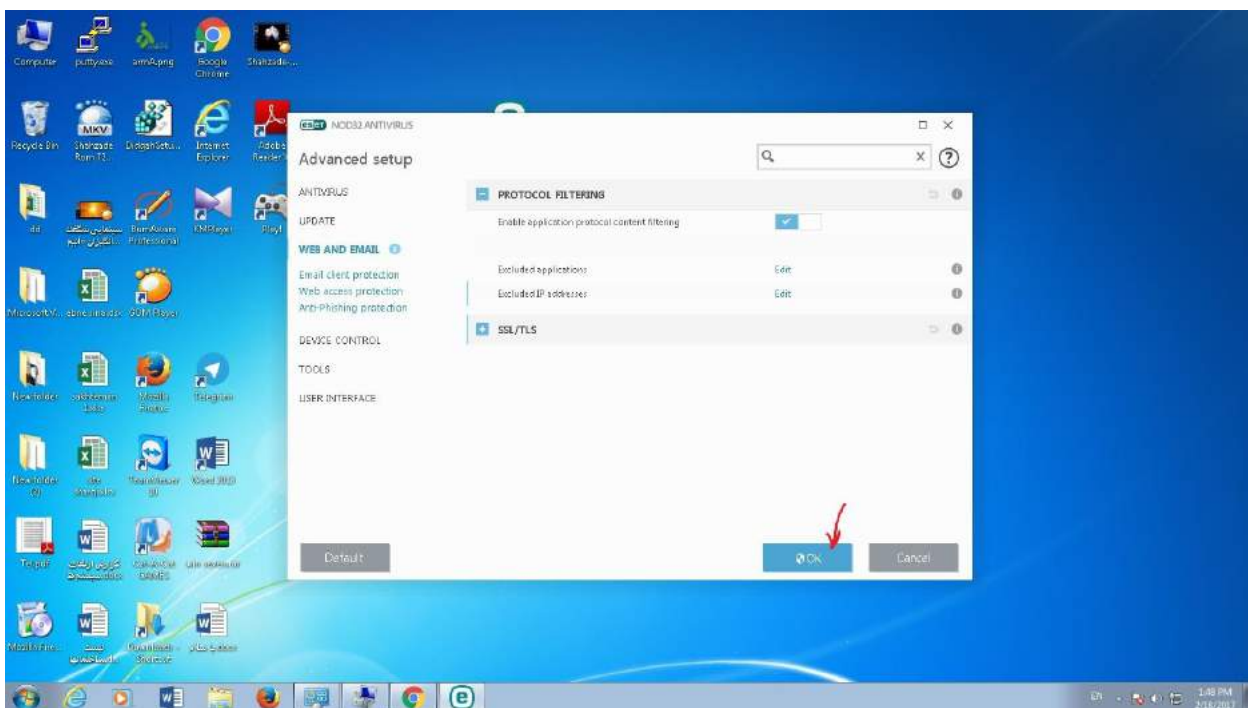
Computer puttyexe armA.png Google Chrome Shahzade...

Recycle Bin Shahzade Rom T2... DidgahSetu... Internet Explorer Adobe Reader

eset NOD32 ANTIVIRUS

Advanced setup

ANTIVIRUS
UPDATE
WEB AND EMAIL
Email client protection
Web access protection
Anti-Phishing protection
DEVICE CONTROL
TOOLS
USER INTERFACE

PROTOCOL FILTERING
Enable application protocol content filtering
Excluded applications Edit
Excluded IP addresses Edit
SSL/TLS

Default
OK
Cancel

dd BurnAware Professional KMPlayer
Microsoft V... ebne ahsd.xlsx GOM Player
New folder Mozilla Firefox Telegram
New folder (2) TeamViewer 10 Word 2013
Tajrobi
Media Player

EN 1:48 PM